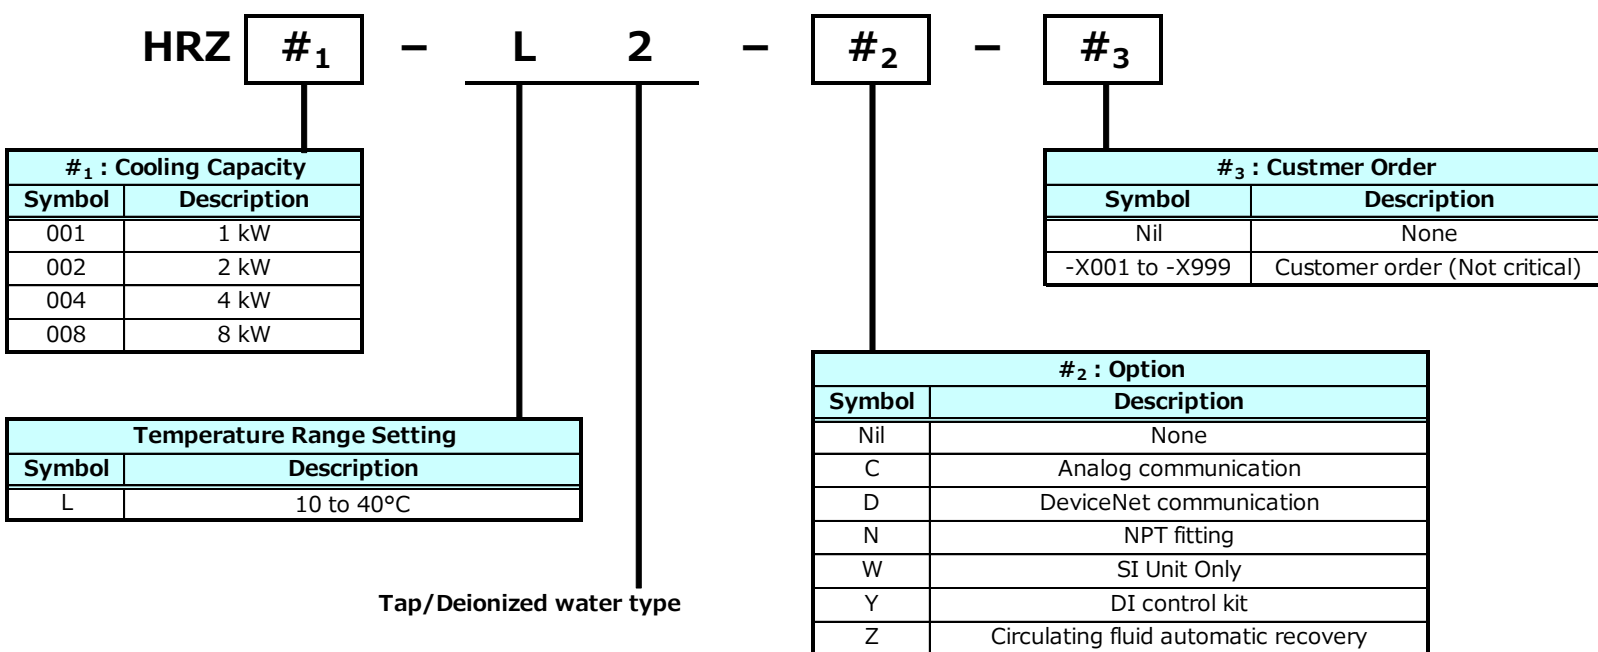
HRZ $\#_1$ – L 2 – $\#_2$ – $\#_3$

| $\#_1$ : Cooling Capacity | |
|---|---|
| Symbol | Description |
| 001 | 1 kW |
| 002 | 2 kW |
| 004 | 4 kW |
| 008 | 8 kW |

| $\#_3$ : Custmer Order | |
|---|---|
| Symbol | Description |
| Nil | None |
| -X001 to -X999 | Customer order (Not critical) |

| Temperature Range Setting | |
|---|---|
| Symbol | Description |
| L | 10 to 40°C |

| $\#_2$ : Option | |
|---|---|
| Symbol | Description |
| Nil | None |
| C | Analog communication |
| D | DeviceNet communication |
| N | NPT fitting |
| W | SI Unit Only |
| Y | DI control kit |
| Z | Circulating fluid automatic recovery |

Tap/Deionized water type